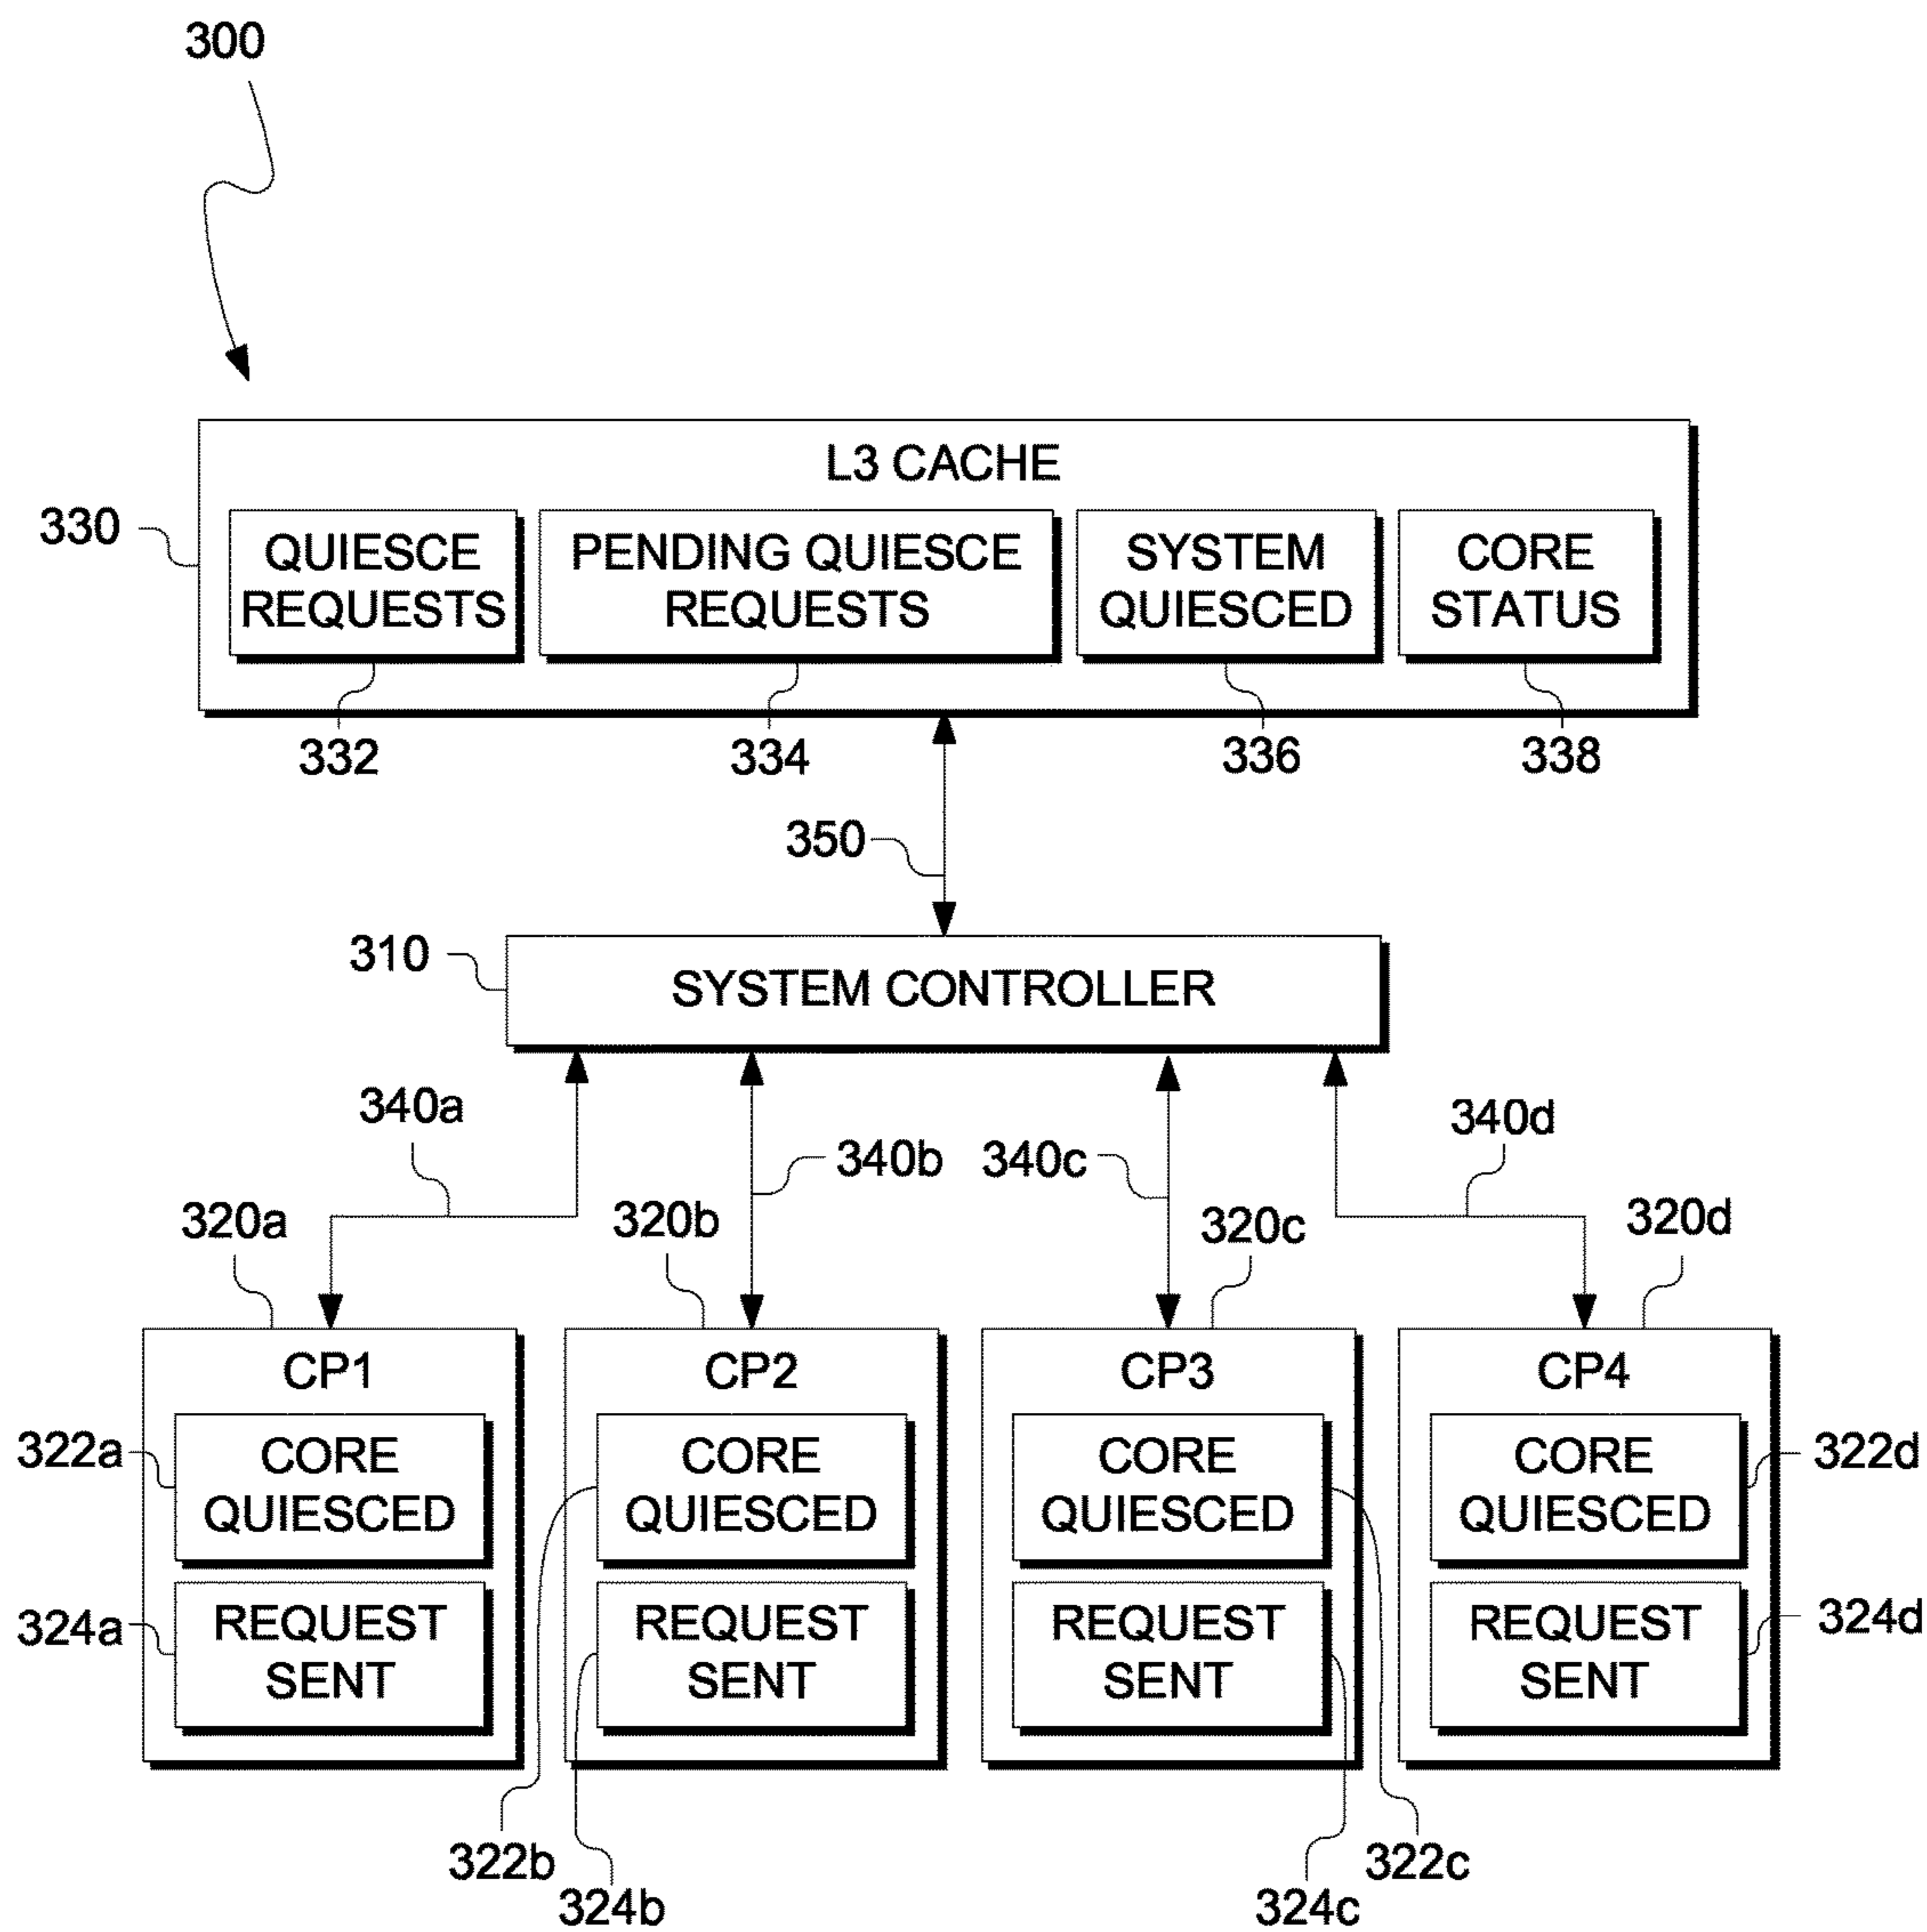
300

L3 CACHE

330

QUIESCE REQUESTS

PENDING QUIESCE REQUESTS

SYSTEM QUIESCED

CORE STATUS

332

334

336

338

350

310

SYSTEM CONTROLLER

340a

340b

340c

340d

320a

320b

320c

320d

CP1

CORE QUIESCED

REQUEST SENT

CP2

CORE QUIESCED

REQUEST SENT

CP3

CORE QUIESCED

REQUEST SENT

CP4

CORE QUIESCED

REQUEST SENT

322a

324a

322d

324d

322b

324b

324c

322c